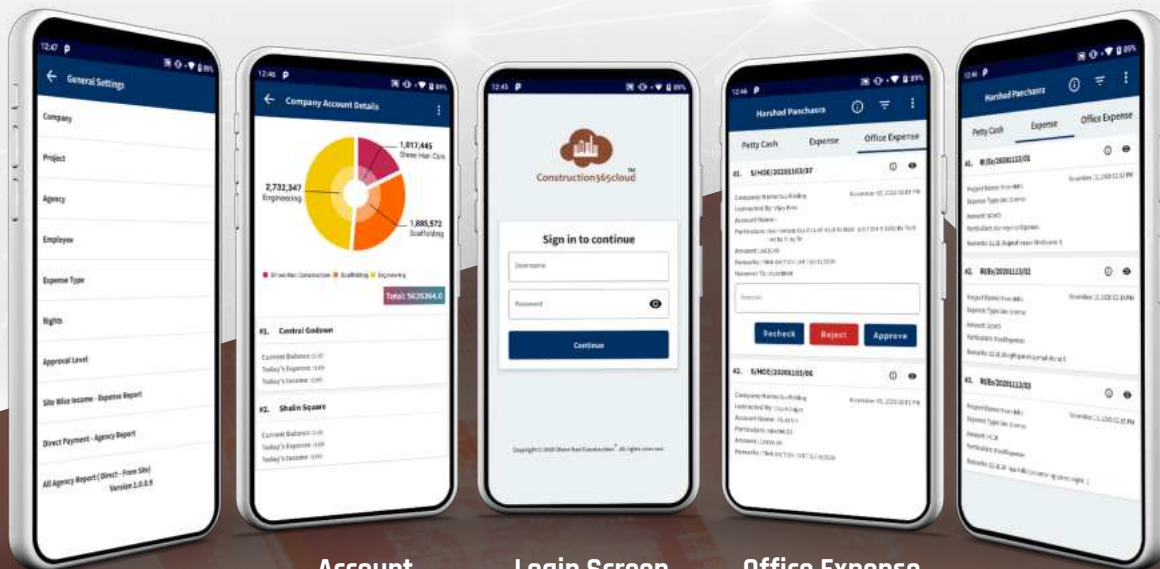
12:47

General Settings

Company

Project

Agency

Employee

Expense Type

Rights

Approval Level

Site Wise Income - Expense Report

Direct Payment - Agency Report

All Agency Report (Direct - From Site)

Version 1.0.0.9

12:46

Company Account Details

1,017,445
Shree Hari Cons

2,732,347
Engineering

1,885,572
Scaffolding

Shree Hari Construction Scaffolding Engineering

Total: 5635364.0

#1. Central Godown

Current Balance :0.00
Today's Expense :0.00
Today's Income :0.00

#2. Shalin Square

Current Balance :0.00
Today's Expense :0.00
Today's Income :0.00

12:45

Construction365cloud

Sign in to continue

Username

Password

Continue

Copyright © 2020 Shree Hari Construction. All rights reserved.

12:46

Harshad Panchasara

Petty Cash Expense Office Expense

#1. S/HOE/20201103/07

Remarks

Recheck Reject Approve

#2. S/HOE/20201103/06

12:46

Harshad Panchasara

Petty Cash Expense Office Expense

#1. W/Ex/20201113/01

#2. W/Ex/20201113/02

#3. W/Ex/20201113/03

Account

Login Screen

Office Expense